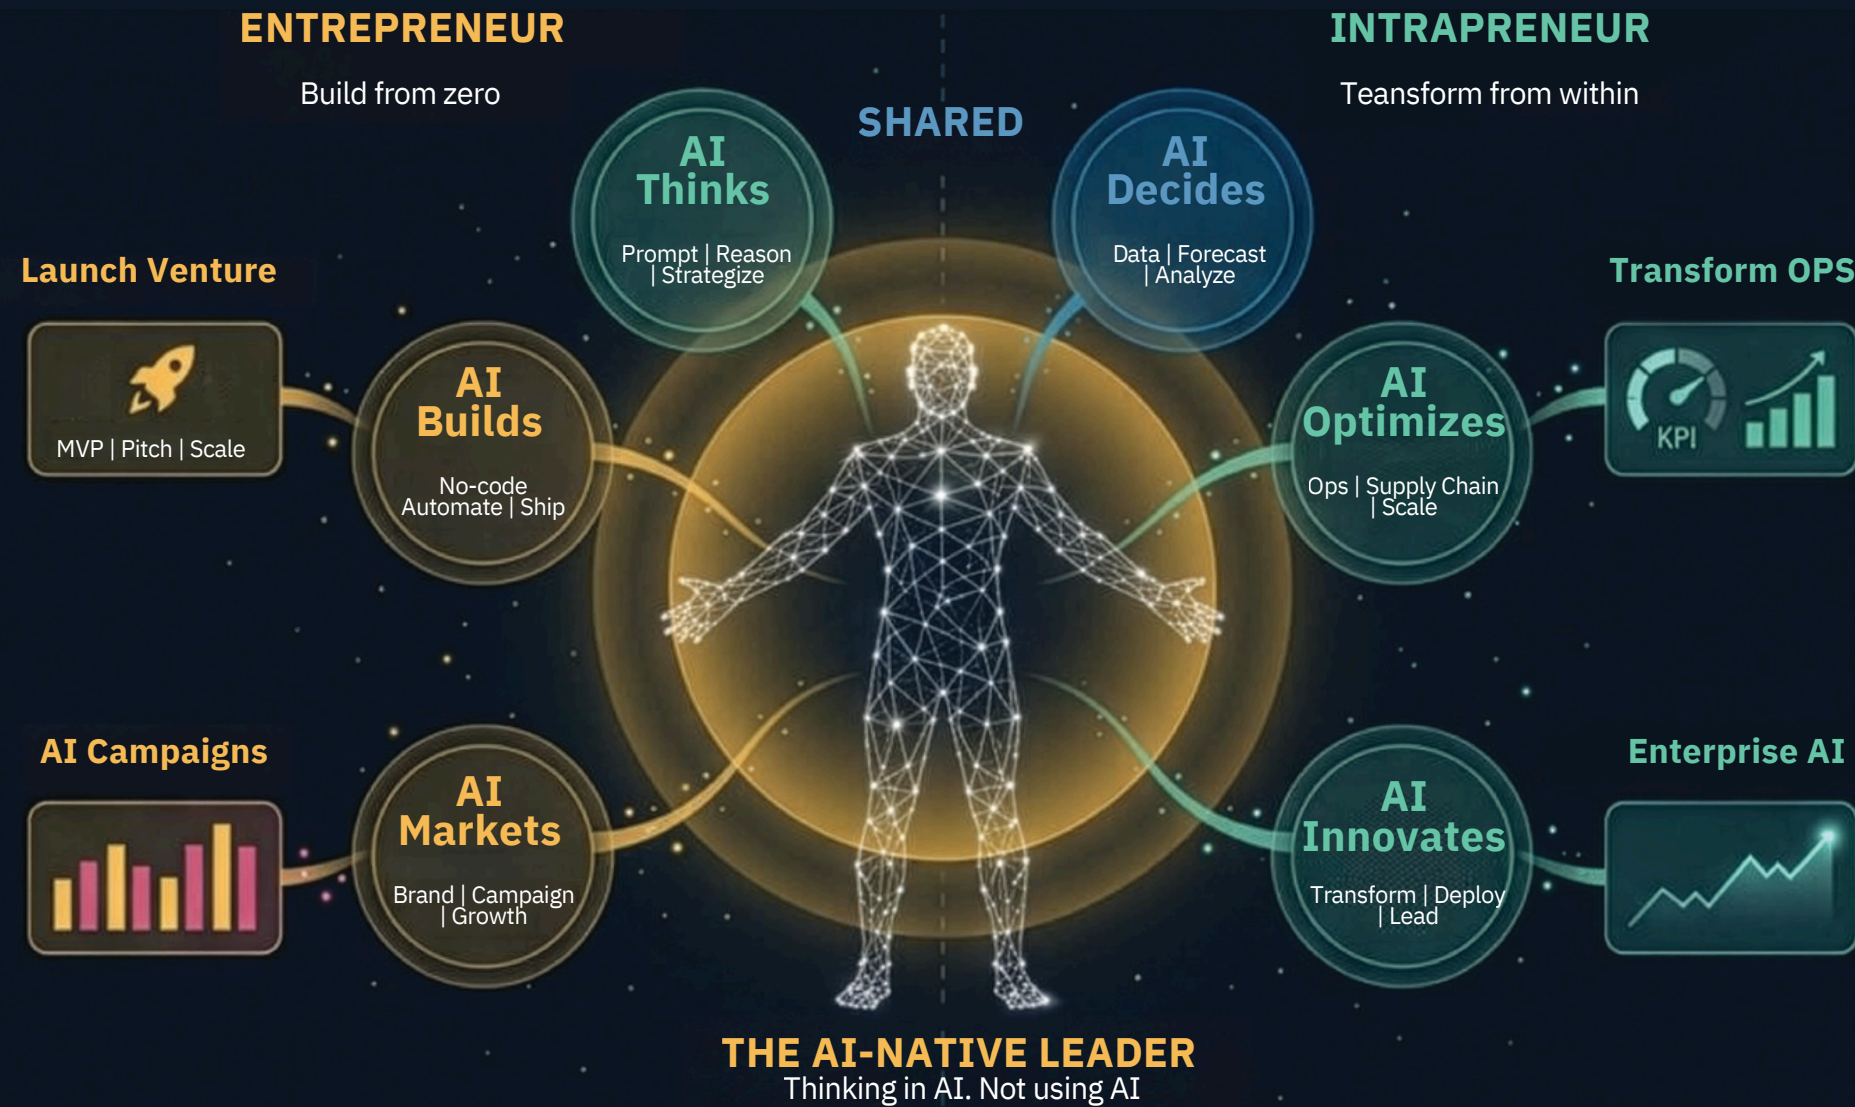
ENTREPRENEUR

Build from zero

INTRAPRENEUR

Teansform from within

SHARED

AI Thinks

Prompt | Reason | Strategize

AI Decides

Data | Forecast | Analyze

Launch Venture

MVP | Pitch | Scale

AI Builds

No-code Automate | Ship

Transform OPS

KPI

AI Optimizes

Ops | Supply Chain | Scale

AI Campaigns

AI Markets

Brand | Campaign | Growth

Enterprise AI

AI Innovates

Transform | Deploy | Lead

THE AI-NATIVE LEADER

Thinking in AI. Not using AI